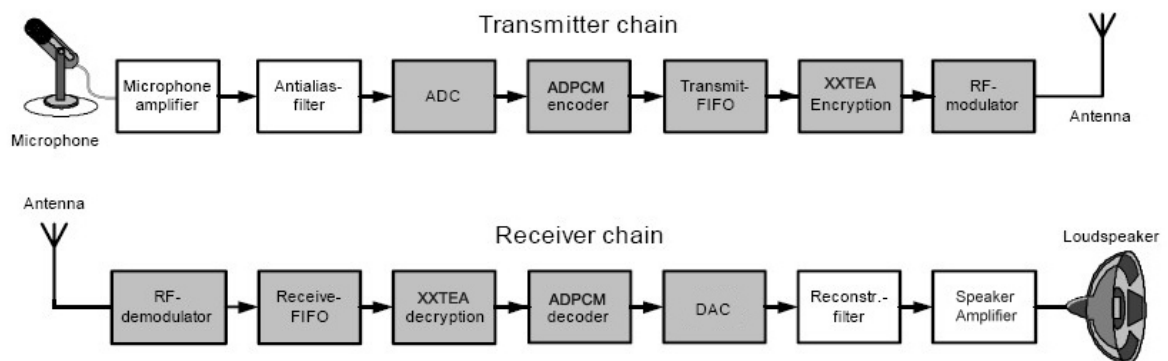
Transmitter chain

Microphone

Microphone amplifier

Antialias-filter

ADC

ADPCM encoder

Transmit-FIFO

XXTEA Encryption

RF-modulator

Antenna

Antenna

Receiver chain

Loudspeaker

RF-demodulator

Receive-FIFO

XXTEA decryption

ADPCM decoder

DAC

Reconstr.-filter

Speaker Amplifier